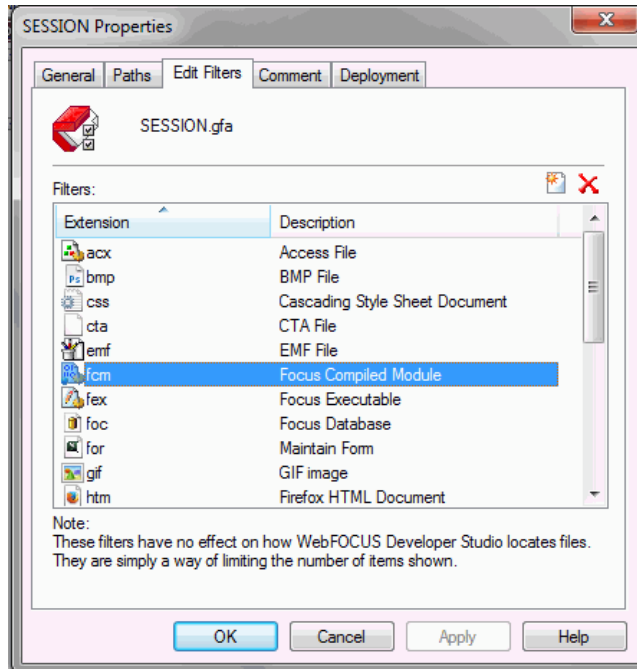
SESSION Properties

General | Paths | Edit Filters | Comment | Deployment

SESSION.gfa

Filters:

| Extension | Description |
|---|---|
| acx | Access File |
| bmp | BMP File |
| css | Cascading Style Sheet Document |
| cta | CTA File |
| emf | EMF File |
| fcm | Focus Compiled Module |
| fex | Focus Executable |
| foc | Focus Database |
| for | Maintain Form |
| gif | GIF image |
| htm | Firefox HTML Document |

Note:
These filters have no effect on how WebFOCUS Developer Studio locates files. They are simply a way of limiting the number of items shown.

OK | Cancel | Apply | Help